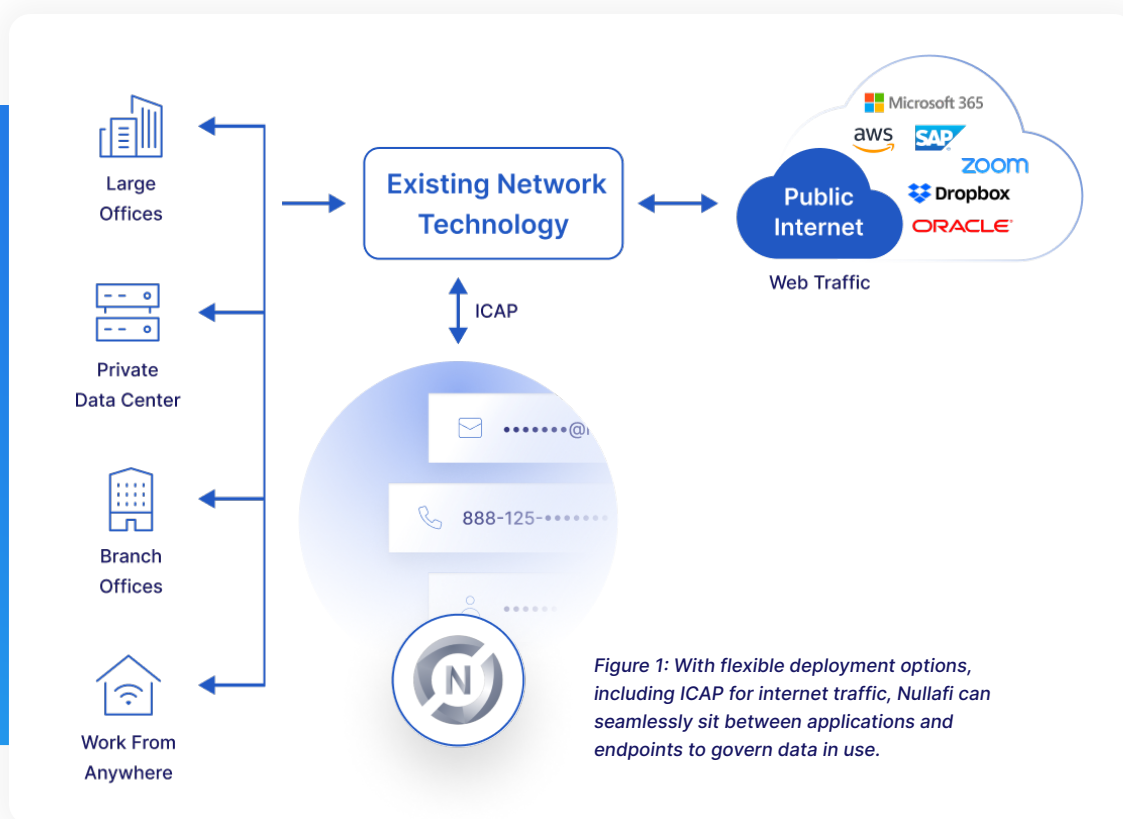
Large Offices

Private Data Center

Branch Offices

Work From Anywhere

Existing Network Technology

Public Internet

Microsoft 365

aws

SAP

zoom

Dropbox

ORACLE

Web Traffic

ICAP

•••••••@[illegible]

888-125-•••••••

•••••

N

*Figure 1: With flexible deployment options, including ICAP for internet traffic, Nullafi can seamlessly sit between applications and endpoints to govern data in use.*